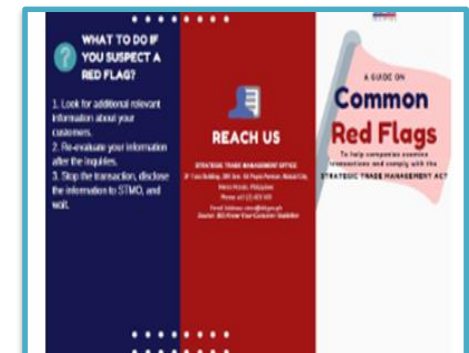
WHAT TO DO IF YOU SUSPECT A RED FLAG?

1. Look for additional relevant information about your customers.
2. Re-evaluate your information after the inquiries.
3. Stop the transaction, disclose the information to STMO, and wait.

REACH US

STRATEGIC TRADE MANAGEMENT OFFICE
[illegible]
Makati City, Metro Manila, Philippines
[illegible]
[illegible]
Source: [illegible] Know Your Customer Guideline

A GUIDE ON

Common Red Flags

To help companies exercise transactions and comply with the STRATEGIC TRADE MANAGEMENT ACT